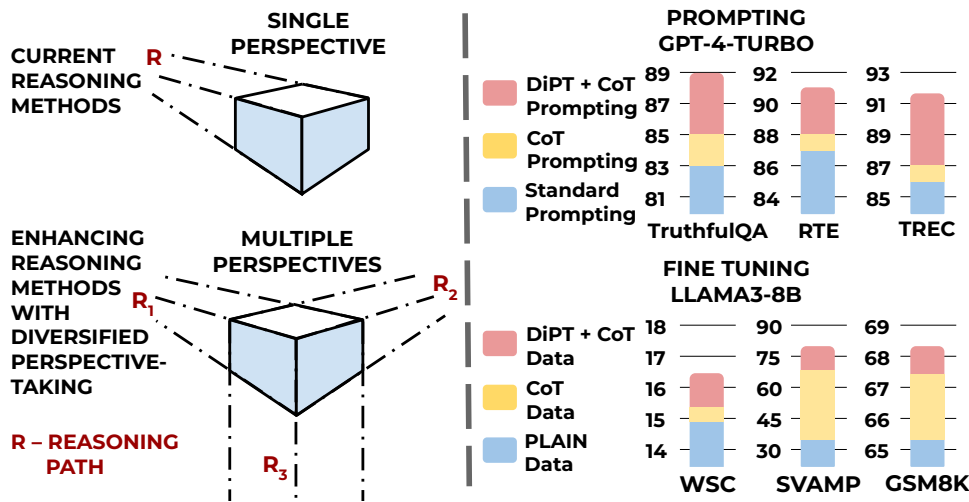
SINGLE PERSPECTIVE

CURRENT REASONING METHODS

R

ENHANCING REASONING METHODS WITH DIVERSIFIED PERSPECTIVE-TAKING

MULTIPLE PERSPECTIVES

$R_1$

$R_2$

$R_3$

R – REASONING PATH

PROMPTING GPT-4-TURBO

DiPT + CoT Prompting

CoT Prompting

Standard Prompting

89
87
85
83
81
TruthfulQA

92
90
88
86
84
RTE

93
91
89
87
85
TREC

FINE TUNING LLAMA3-8B

DiPT + CoT Data

CoT Data

PLAIN Data

18
17
16
15
14
WSC

90
75
60
45
30
SVAMP

69
68
67
66
65
GSM8K